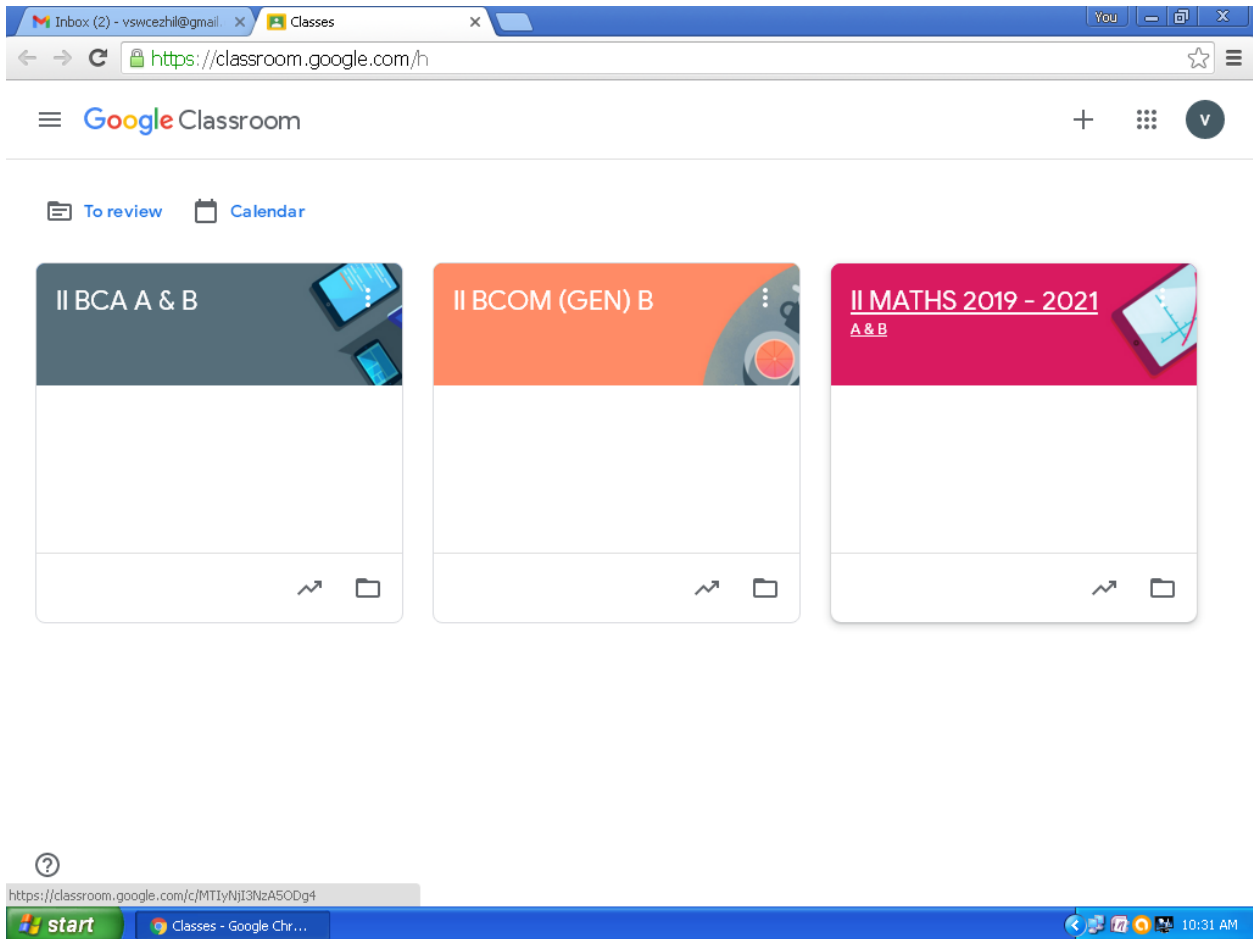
Inbox (2) - vswcezhil@gmail. ×
Classes ×
You
https://classroom.google.com/h

Google Classroom

V

To review
Calendar

II BCA A & B

II BCOM (GEN) B

II MATHS 2019 - 2021
A & B

https://classroom.google.com/c/MTIyNjI3NzA5ODg4

start
Classes - Google Chr...
10:31 AM